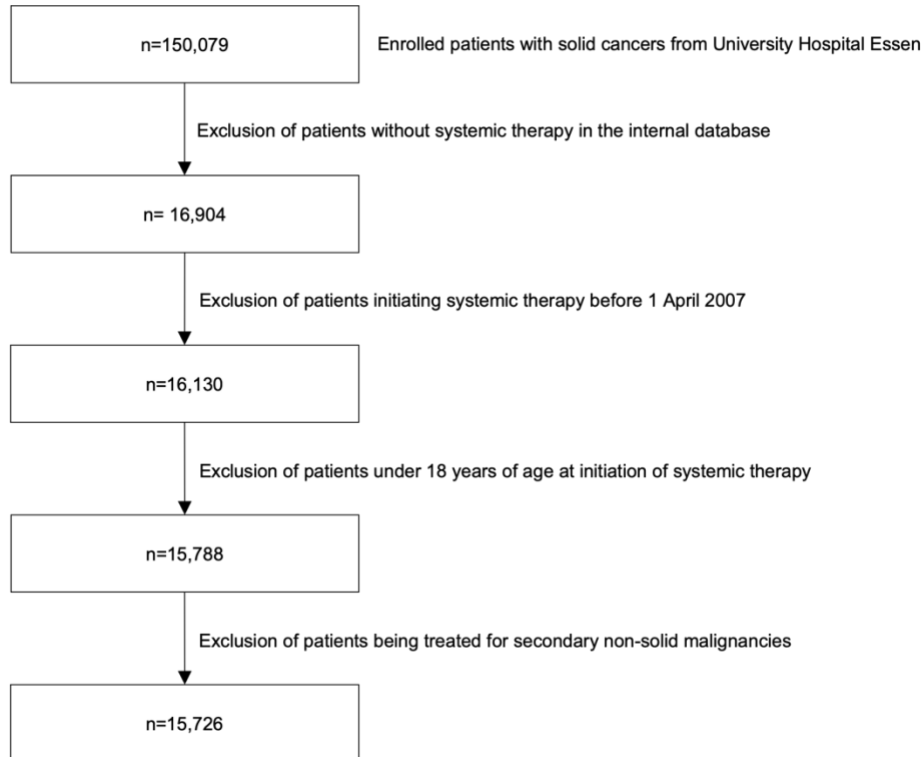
n=150,079

Enrolled patients with solid cancers from University Hospital Essen

Exclusion of patients without systemic therapy in the internal database

n= 16,904

Exclusion of patients initiating systemic therapy before 1 April 2007

n=16,130

Exclusion of patients under 18 years of age at initiation of systemic therapy

n=15,788

Exclusion of patients being treated for secondary non-solid malignancies

n=15,726